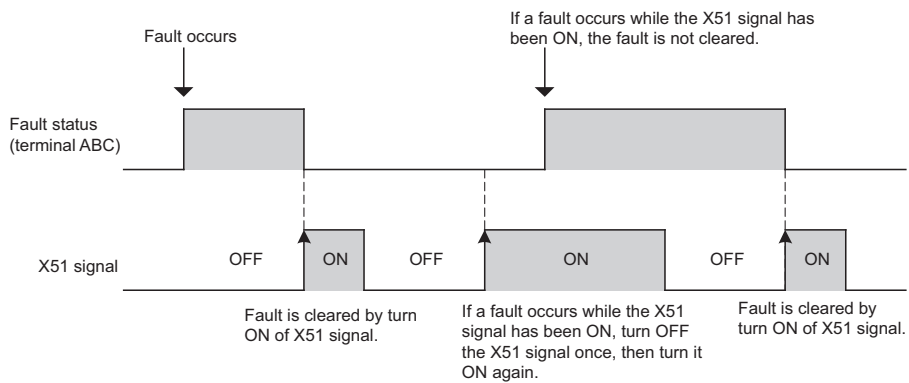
Fault occurs

If a fault occurs while the X51 signal has been ON, the fault is not cleared.

Fault status (terminal ABC)

X51 signal

OFF

ON

OFF

ON

OFF

ON

Fault is cleared by turn ON of X51 signal.

If a fault occurs while the X51 signal has been ON, turn OFF the X51 signal once, then turn it ON again.

Fault is cleared by turn ON of X51 signal.